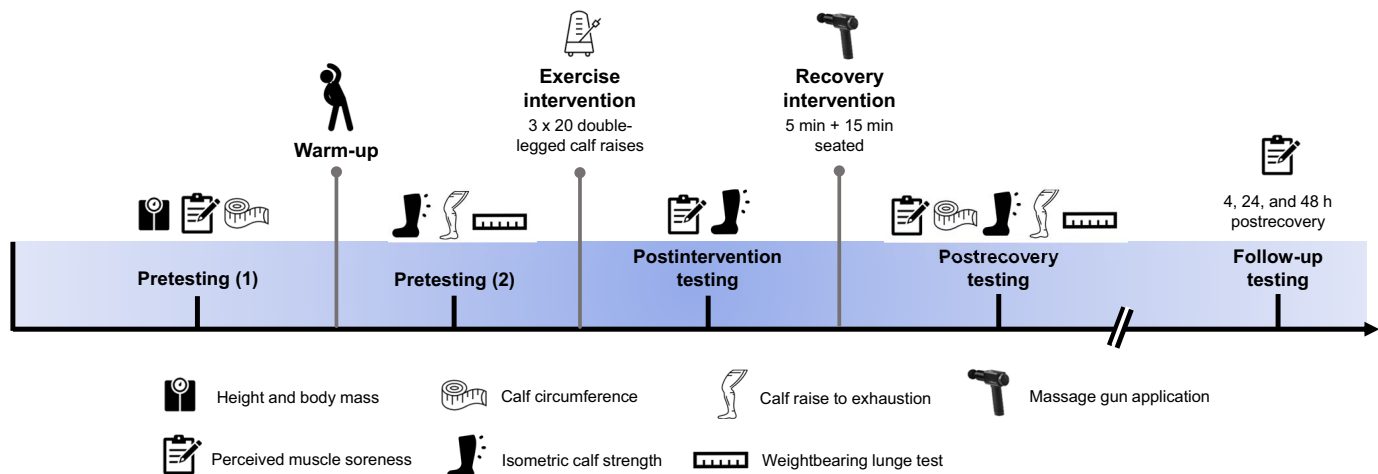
Warm-up

Exercise intervention
3 x 20 double-legged calf raises

Recovery intervention
5 min + 15 min seated

4, 24, and 48 h postrecovery

Pretesting (1)

Pretesting (2)

Postintervention testing

Postrecovery testing

Follow-up testing

Height and body mass

Calf circumference

Calf raise to exhaustion

Massage gun application

Perceived muscle soreness

Isometric calf strength

Weightbearing lunge test